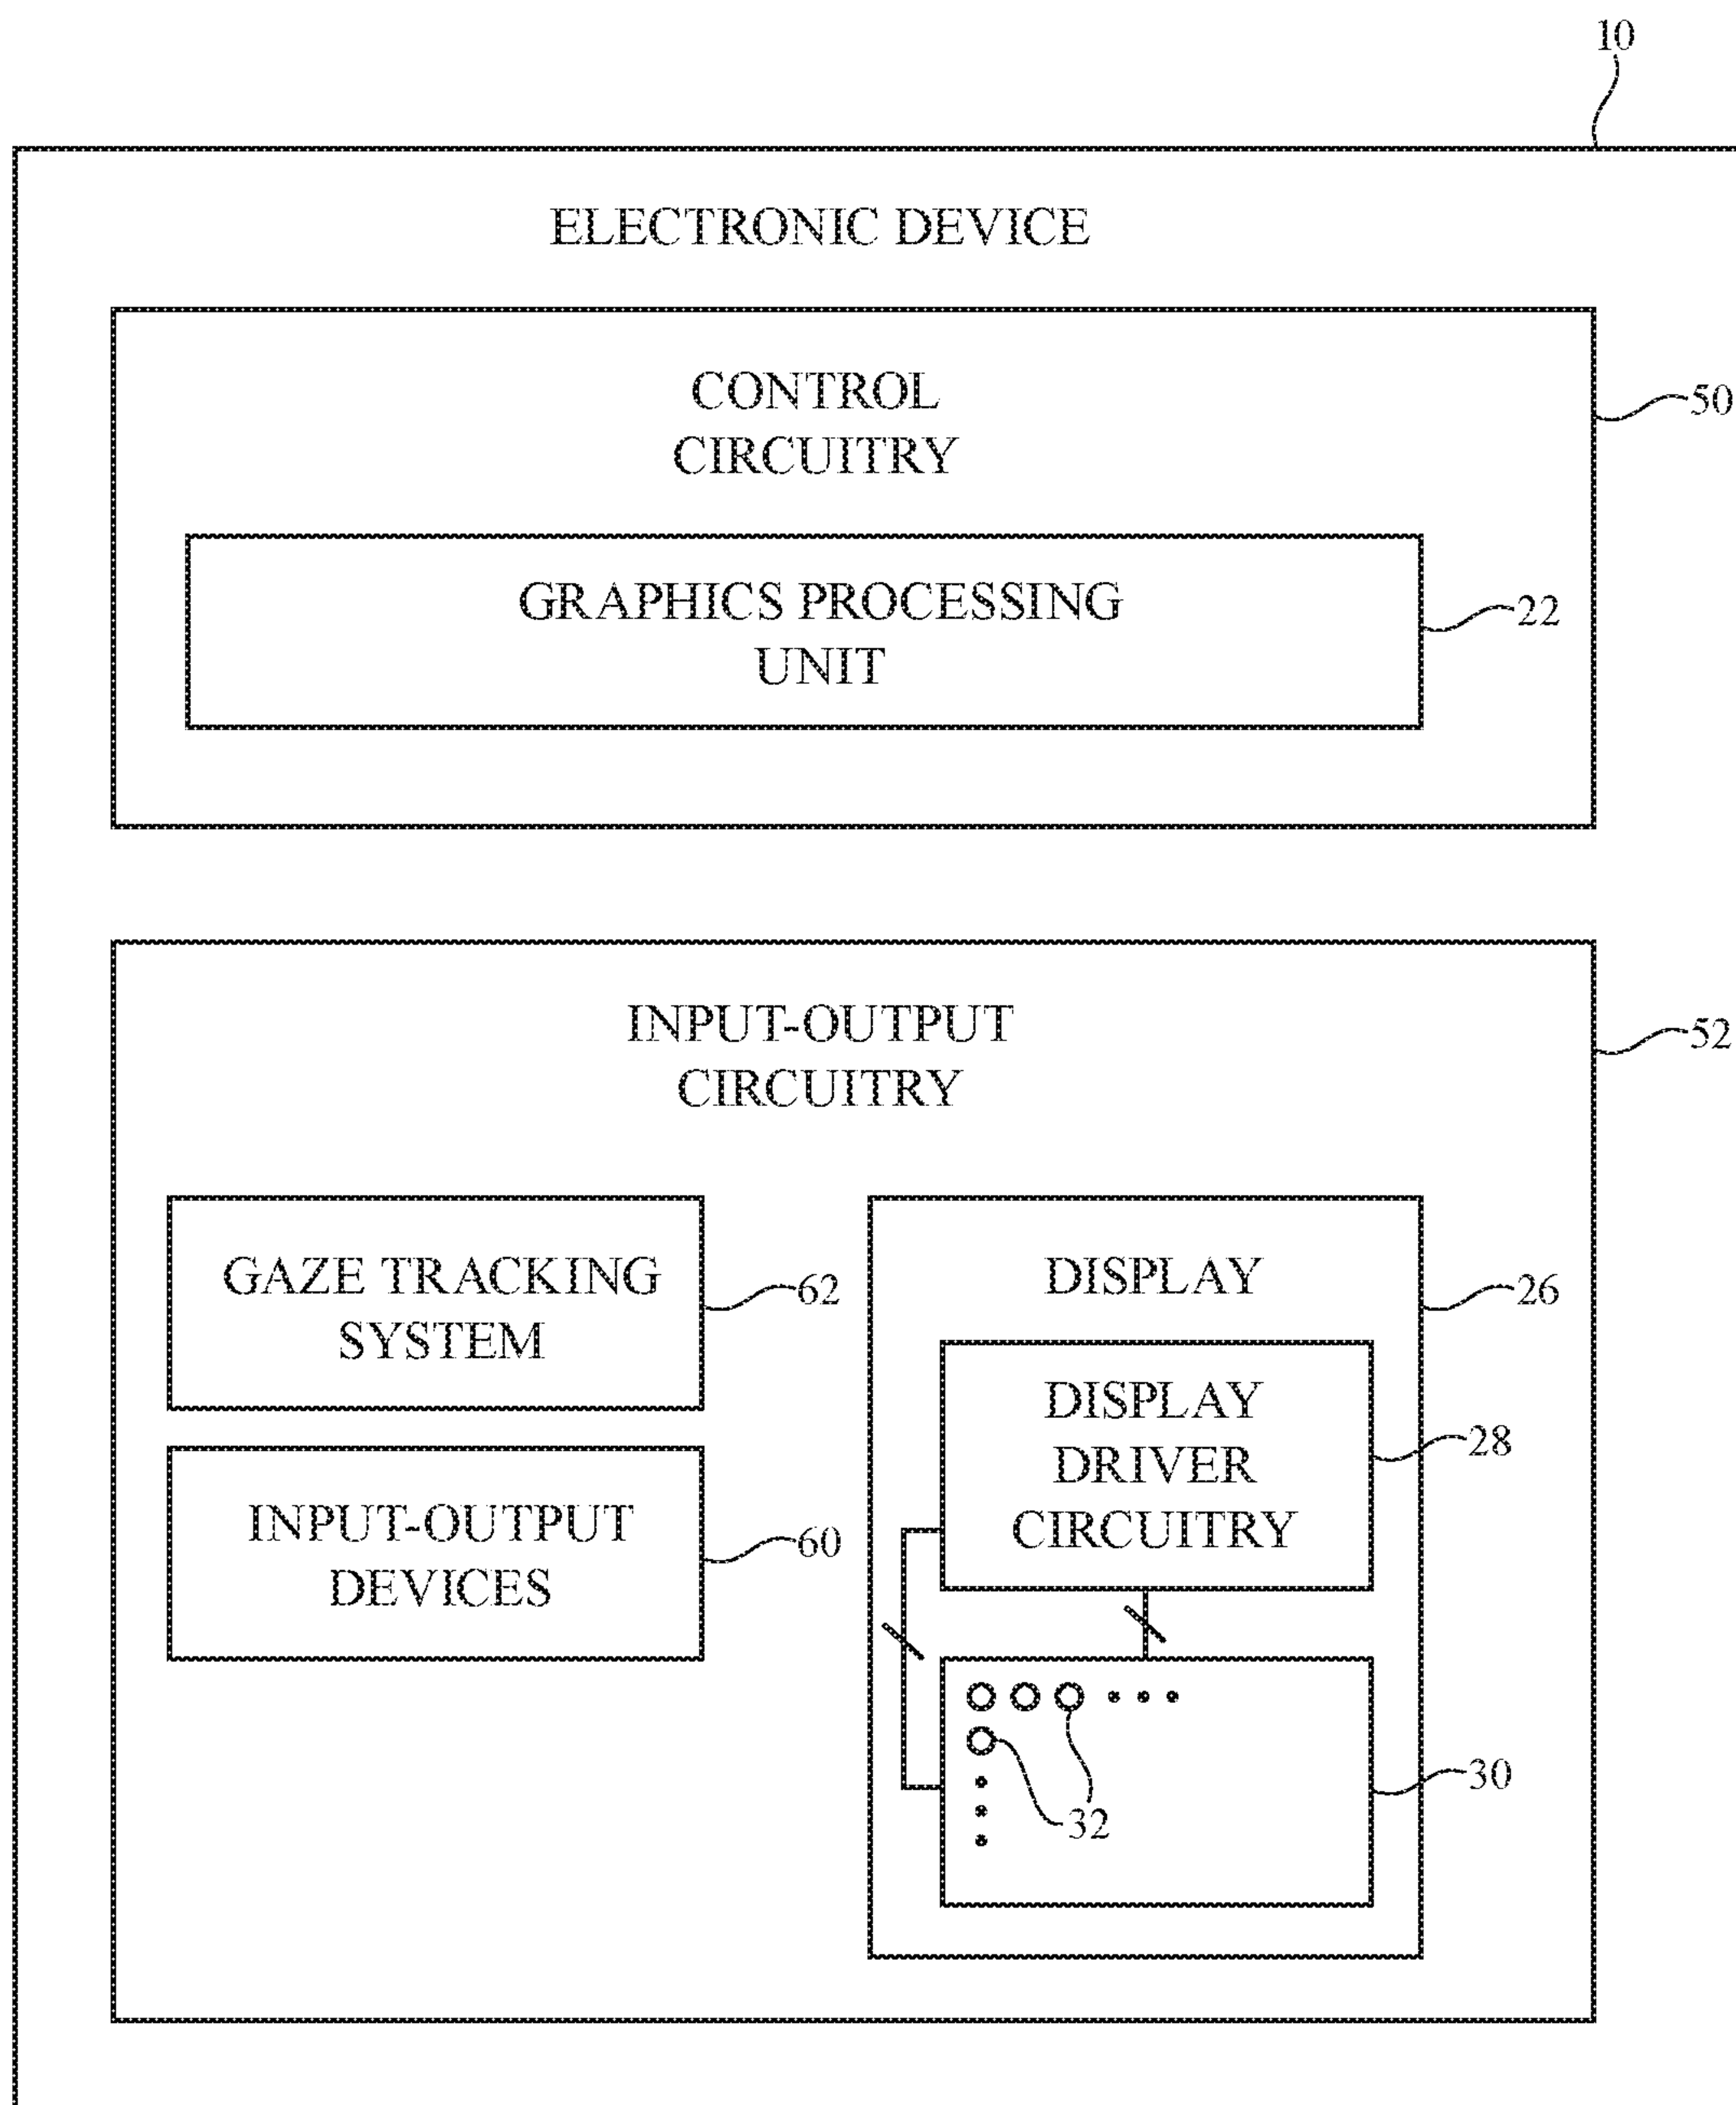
10

ELECTRONIC DEVICE

CONTROL CIRCUITRY

50

GRAPHICS PROCESSING UNIT

22

INPUT-OUTPUT CIRCUITRY

52

GAZE TRACKING SYSTEM

62

DISPLAY

26

DISPLAY DRIVER CIRCUITRY

28

INPUT-OUTPUT DEVICES

60

30

32